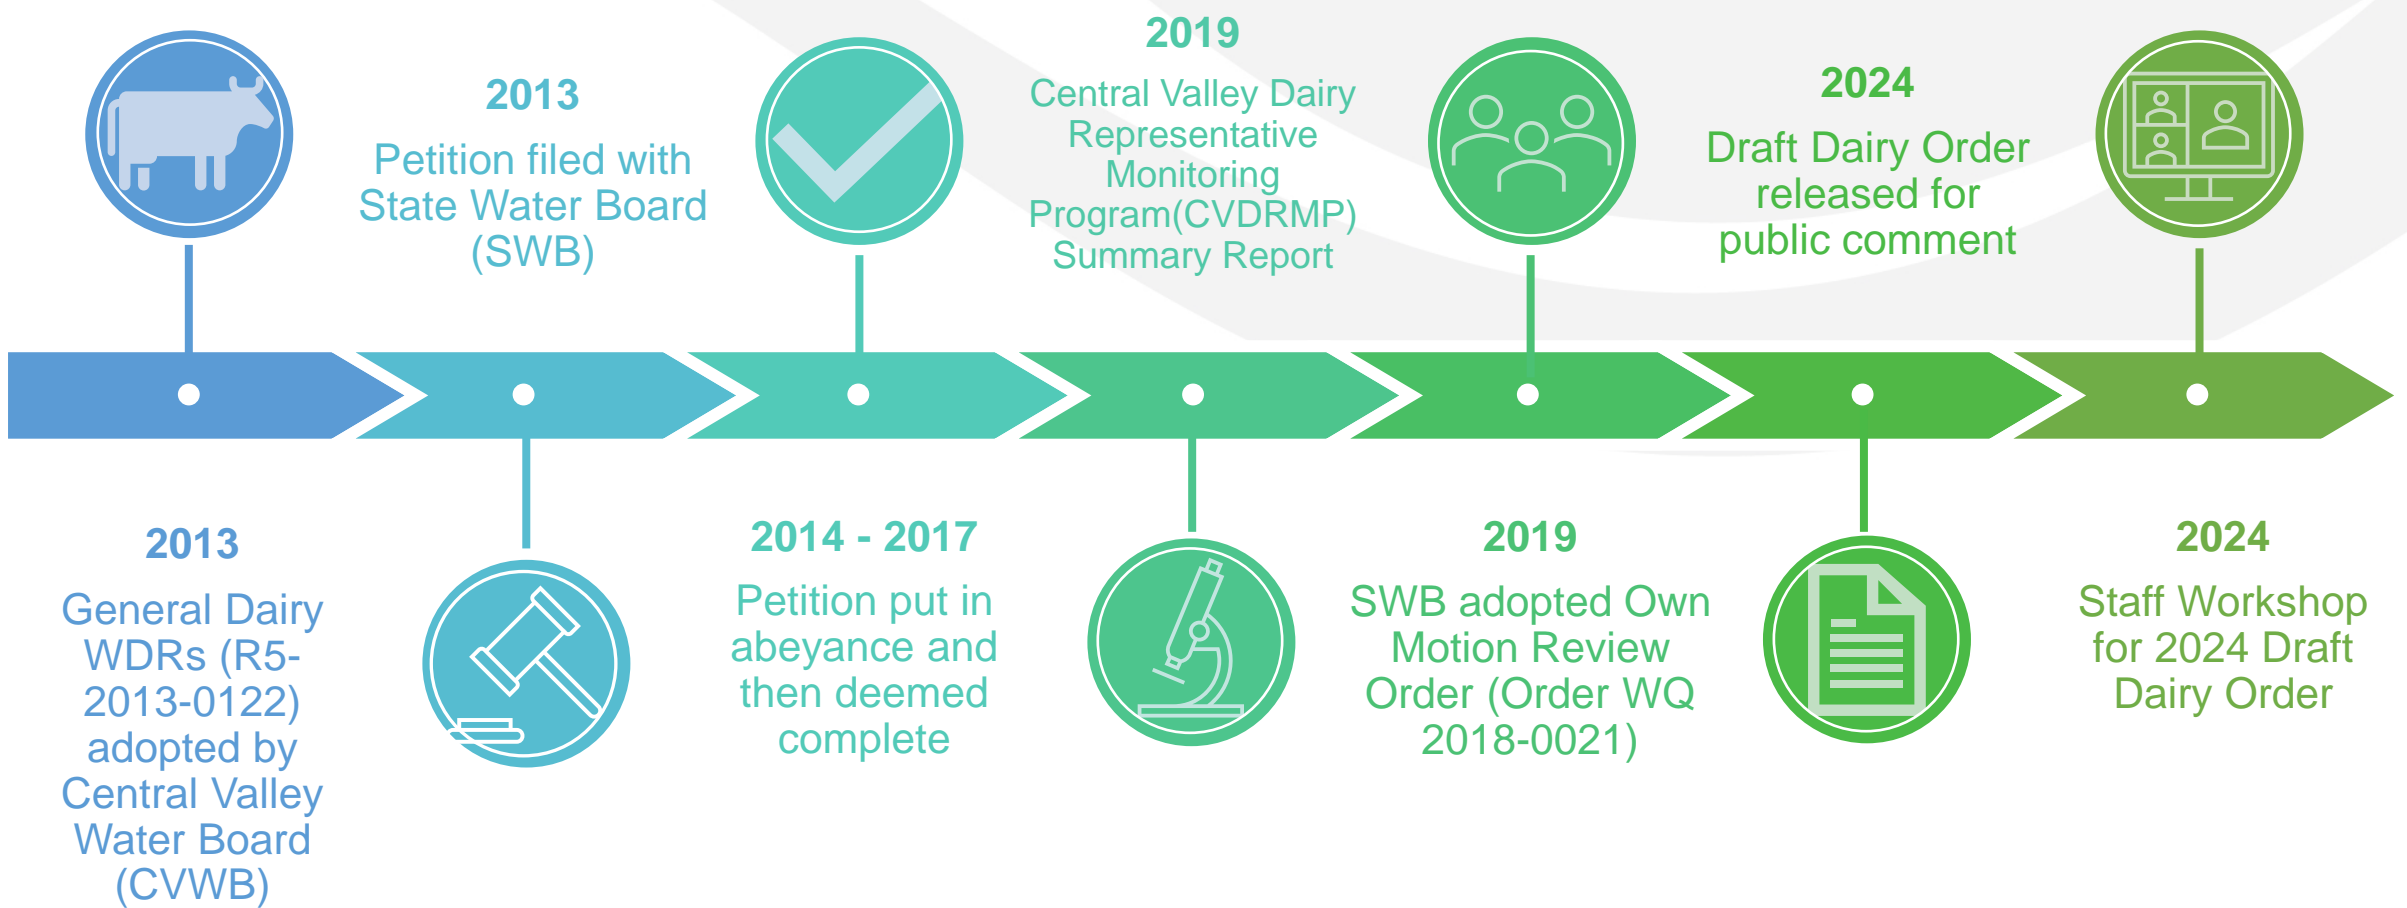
2013
General Dairy WDRs (R5-2013-0122) adopted by Central Valley Water Board (CVWB)

2013
Petition filed with State Water Board (SWB)

2014 - 2017
Petition put in abeyance and then deemed complete

2019
Central Valley Dairy Representative Monitoring Program(CVDRMP) Summary Report

2019
SWB adopted Own Motion Review Order (Order WQ 2018-0021)

2024
Draft Dairy Order released for public comment

2024
Staff Workshop for 2024 Draft Dairy Order